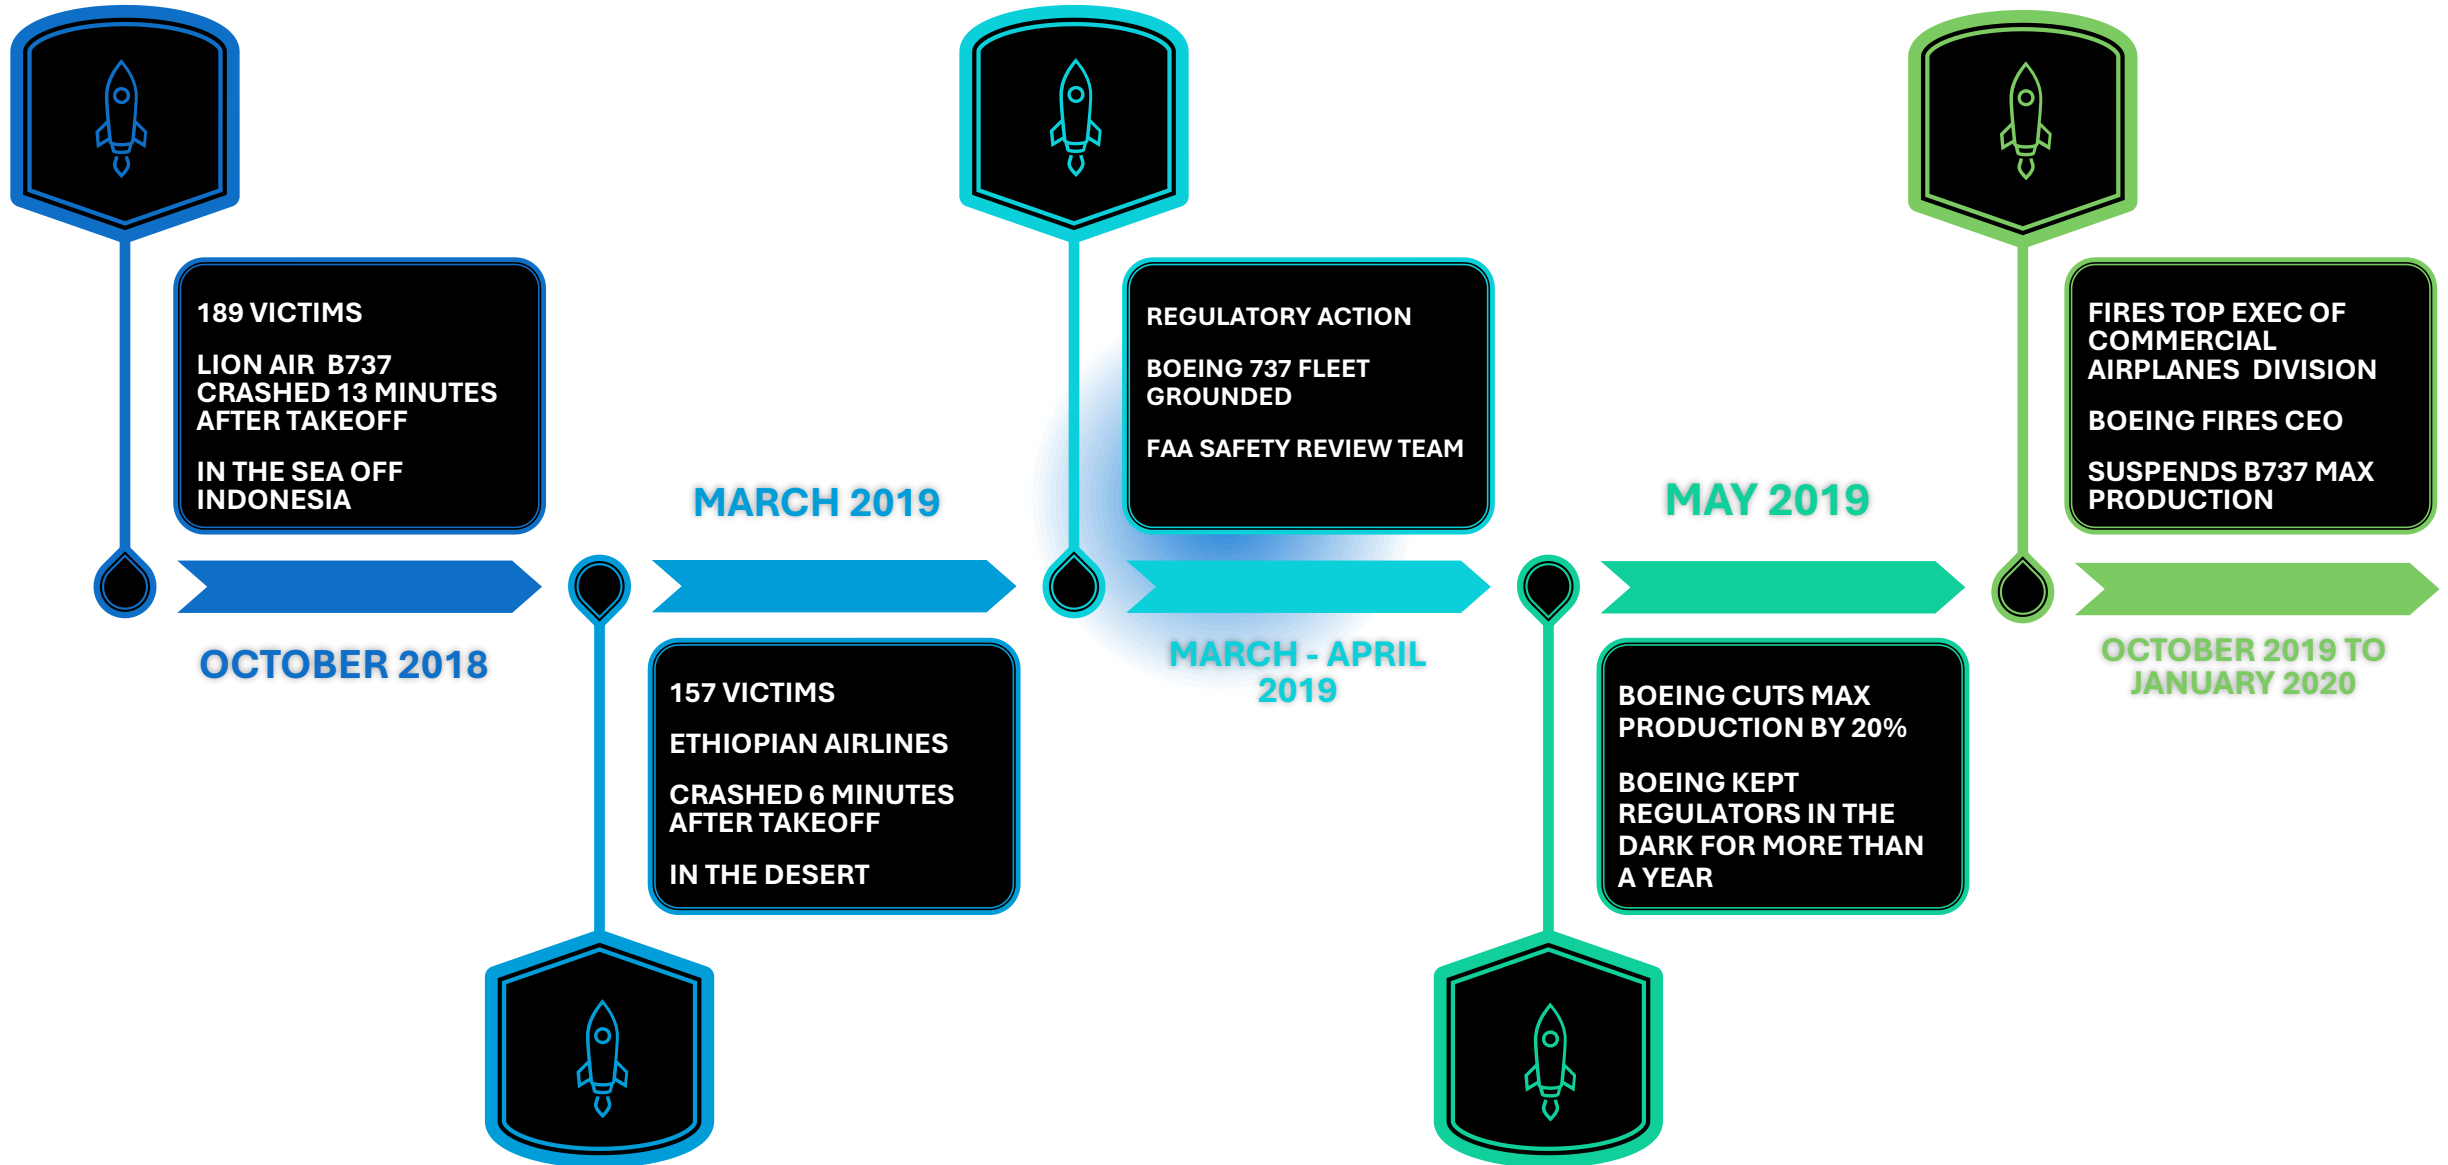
189 VICTIMS

LION AIR B737 CRASHED 13 MINUTES AFTER TAKEOFF

IN THE SEA OFF INDONESIA

OCTOBER 2018

MARCH 2019

157 VICTIMS

ETHIOPIAN AIRLINES

CRASHED 6 MINUTES AFTER TAKEOFF

IN THE DESERT

REGULATORY ACTION

BOEING 737 FLEET GROUNDED

FAA SAFETY REVIEW TEAM

MARCH - APRIL 2019

MAY 2019

BOEING CUTS MAX PRODUCTION BY 20%

BOEING KEPT REGULATORS IN THE DARK FOR MORE THAN A YEAR

FIRES TOP EXEC OF COMMERCIAL AIRPLANES DIVISION

BOEING FIRES CEO

SUSPENDS B737 MAX PRODUCTION

OCTOBER 2019 TO JANUARY 2020